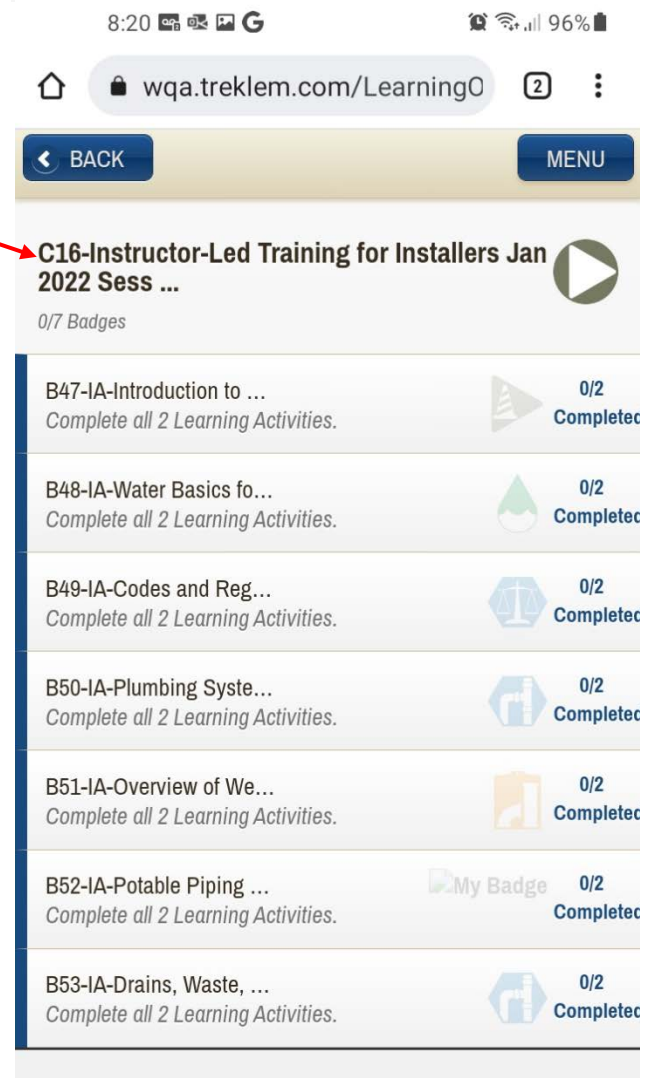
8:20 G 96%

wqa.treklem.com/LearningO 2

BACK MENU

C16-Instructor-Led Training for Installers Jan 2022 Sess ...

0/7 Badges

B47-IA-Introduction to ...
Complete all 2 Learning Activities.
0/2
Completec

B48-IA-Water Basics fo...
Complete all 2 Learning Activities.
0/2
Completec

B49-IA-Codes and Reg...
Complete all 2 Learning Activities.
0/2
Completec

B50-IA-Plumbing Syste...
Complete all 2 Learning Activities.
0/2
Completec

B51-IA-Overview of We...
Complete all 2 Learning Activities.
0/2
Completec

B52-IA-Potable Piping ...
Complete all 2 Learning Activities.
My Badge
0/2
Completec

B53-IA-Drains, Waste, ...
Complete all 2 Learning Activities.
0/2
Completec